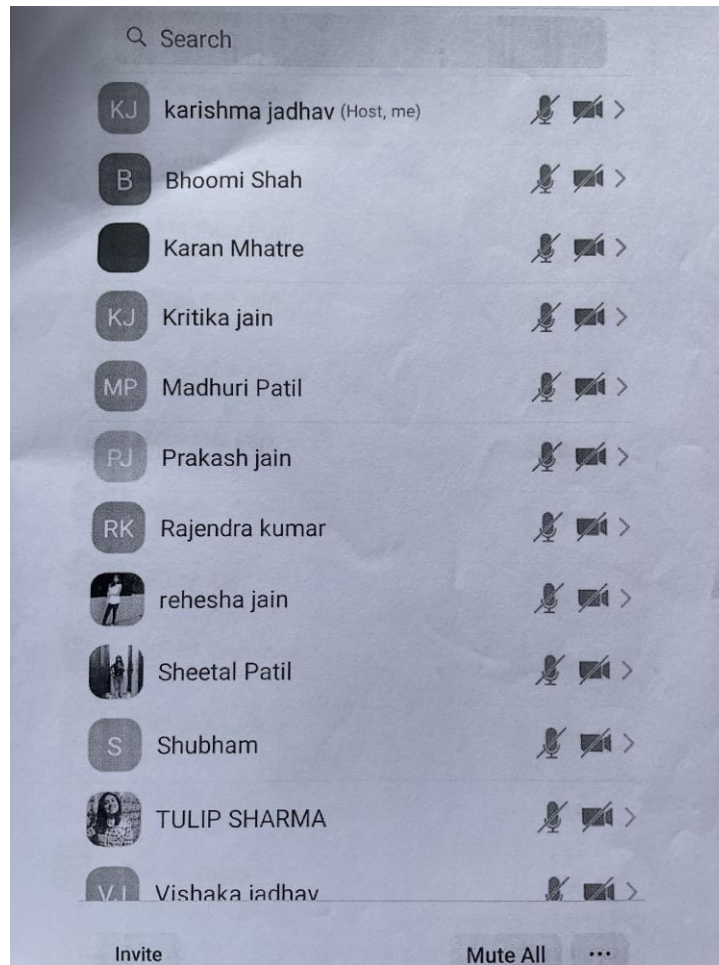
Search

KJ karishma jadhav (Host, me)

B Bhoomi Shah

Karan Mhatre

KJ Kritika jain

MP Madhuri Patil

PJ Prakash jain

RK Rajendra kumar

rehesha jain

Sheetal Patil

S Shubham

TULIP SHARMA

VJ Vishaka jadhav

Invite

Mute All

···